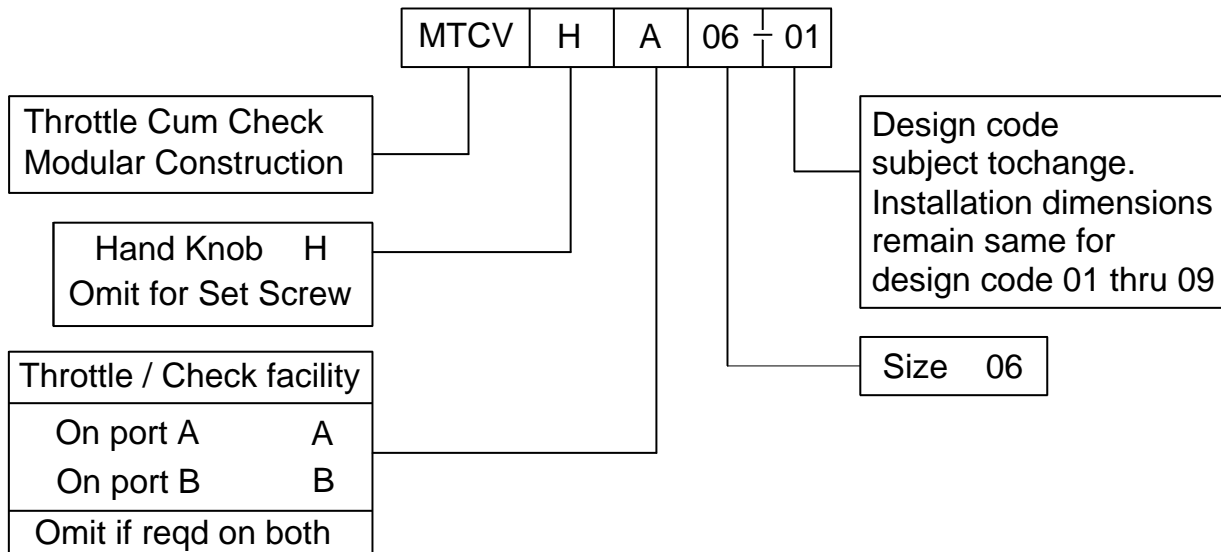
| MTCV | H | A | 06 | 01 |
|---|---|---|---|---|

Throttle Cum Check
Modular Construction

Hand Knob H
Omit for Set Screw

| Throttle / Check facility | |
|---|---|
| On port A | A |
| On port B | B |
| Omit if reqd on both | |

Design code
subject tochange.
Installation dimensions
remain same for
design code 01 thru 09

Size 06